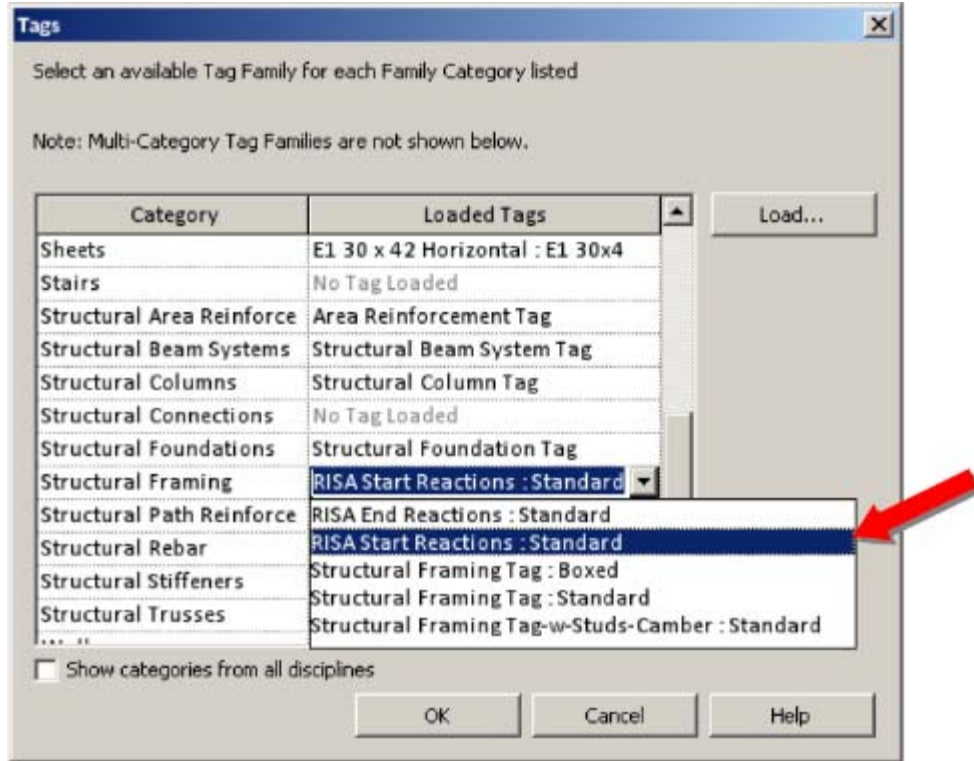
Tags

Select an available Tag Family for each Family Category listed

Note: Multi-Category Tag Families are not shown below.

| Category | Loaded Tags |
|---|---|
| Sheets | E1 30 x 42 Horizontal : E1 30x4 |
| Stairs | No Tag Loaded |
| Structural Area Reinforce | Area Reinforcement Tag |
| Structural Beam Systems | Structural Beam System Tag |
| Structural Columns | Structural Column Tag |
| Structural Connections | No Tag Loaded |
| Structural Foundations | Structural Foundation Tag |
| Structural Framing | RISA Start Reactions : Standard |
| Structural Path Reinforce | |
| Structural Rebar | |
| Structural Stiffeners | |
| Structural Trusses | |

RISA End Reactions : Standard
RISA Start Reactions : Standard
Structural Framing Tag : Boxed
Structural Framing Tag : Standard
Structural Framing Tag-w-Studs-Camber : Standard

Load...

Show categories from all disciplines

OK Cancel Help